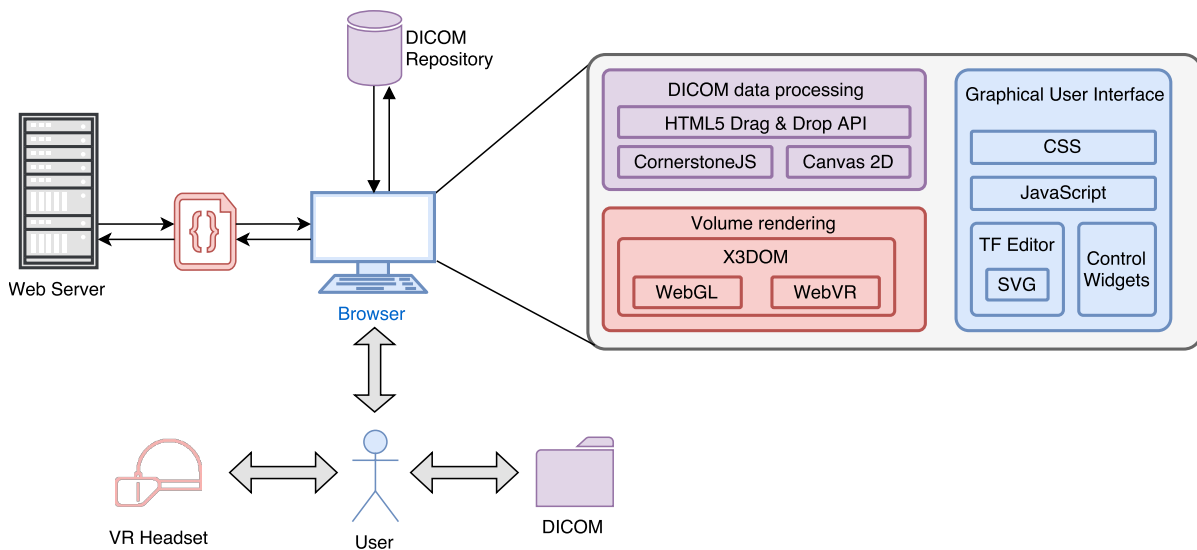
DICOM Repository

Web Server

{}

Browser

DICOM data processing

HTML5 Drag & Drop API

CornerstoneJS

Canvas 2D

Volume rendering

X3DOM

WebGL

WebVR

Graphical User Interface

CSS

JavaScript

TF Editor

SVG

Control Widgets

VR Headset

User

DICOM